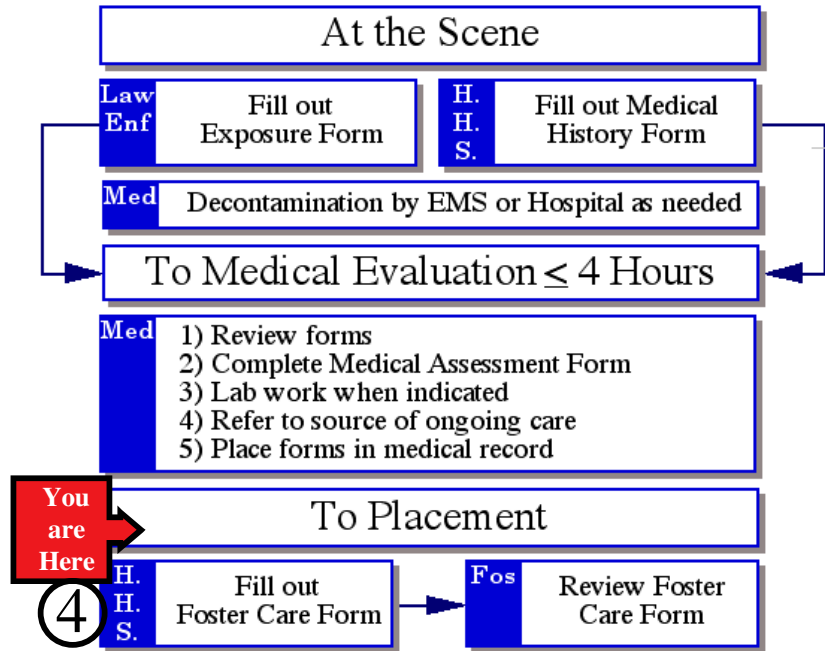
At the Scene

Law Enf

Fill out Exposure Form

H. H. S.

Fill out Medical History Form

Med

Decontamination by EMS or Hospital as needed

To Medical Evaluation $\leq$ 4 Hours

Med

1) Review forms
2) Complete Medical Assessment Form
3) Lab work when indicated
4) Refer to source of ongoing care
5) Place forms in medical record

You are Here

To Placement

H. H. S.

4

Fill out Foster Care Form

Fos

Review Foster Care Form